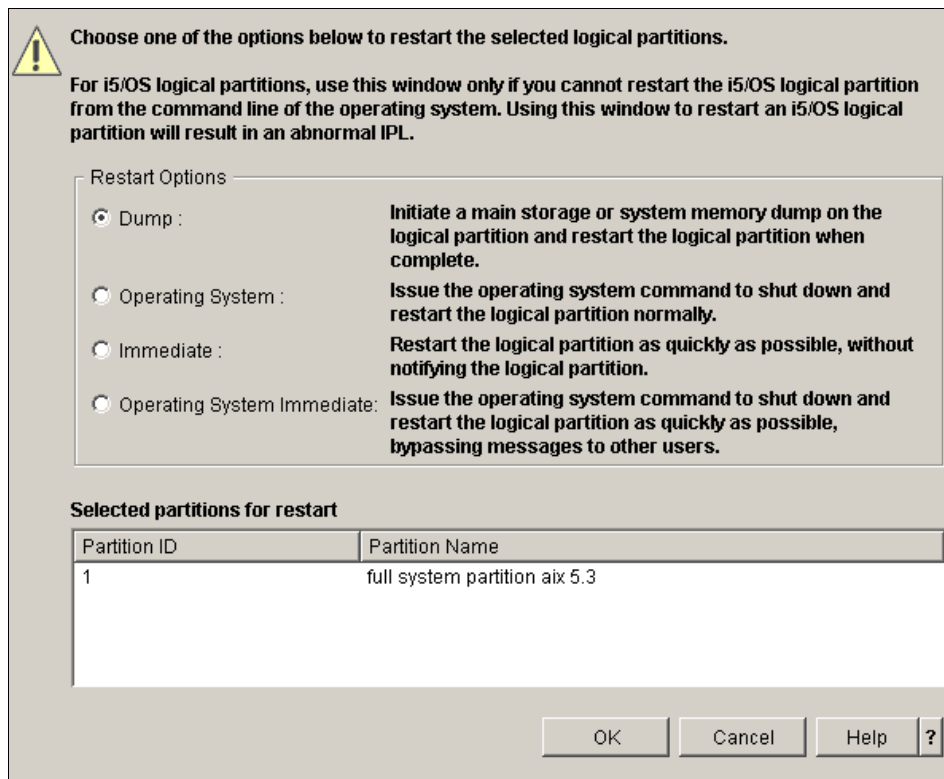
Choose one of the options below to restart the selected logical partitions.

For i5/OS logical partitions, use this window only if you cannot restart the i5/OS logical partition from the command line of the operating system. Using this window to restart an i5/OS logical partition will result in an abnormal IPL.

Restart Options

Dump : Initiate a main storage or system memory dump on the logical partition and restart the logical partition when complete.

Operating System : Issue the operating system command to shut down and restart the logical partition normally.

Immediate : Restart the logical partition as quickly as possible, without notifying the logical partition.

Operating System Immediate: Issue the operating system command to shut down and restart the logical partition as quickly as possible, bypassing messages to other users.

Selected partitions for restart

| Partition ID | Partition Name |
|---|---|
| 1 | full system partition aix 5.3 |

OK Cancel Help ?